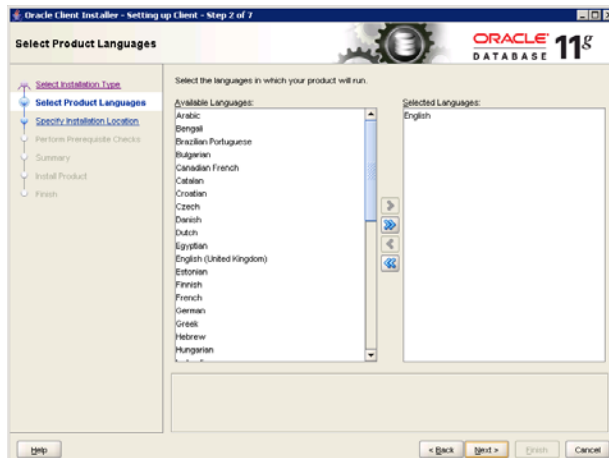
Oracle Client Installer - Setting up Client - Step 2 of 7

Select Product Languages

ORACLE DATABASE $11^g$

Select Installation Type
Select Product Languages
Specify Installation Location
Perform Prerequisite Checks
Summary
Install Product
Finish

Select the languages in which your product will run.

Available Languages:
Arabic
Bengali
Brazilian Portuguese
Bulgarian
Canadian French
Catalan
Croatian
Czech
Danish
Dutch
Egyptian
English (United Kingdom)
Estonian
Finnish
French
German
Greek
Hebrew
Hungarian

Selected Languages:
English

Help

< Back
Next >
Finish
Cancel